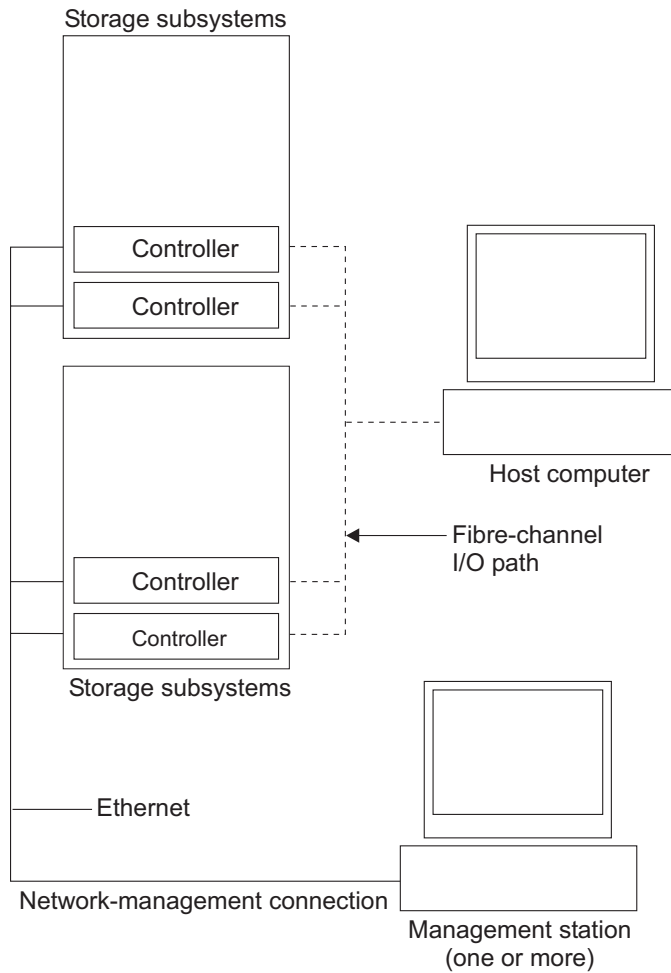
Storage subsystems

Controller

Controller

Host computer

Fibre-channel I/O path

Controller

Controller

Storage subsystems

Ethernet

Network-management connection

Management station (one or more)